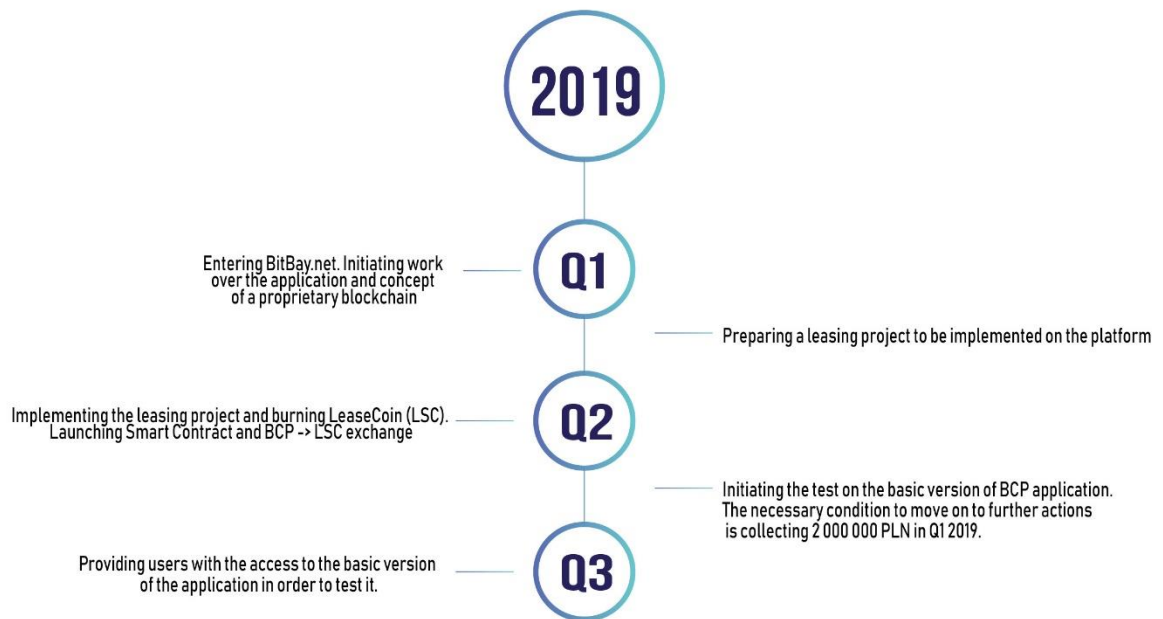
2019

Q1

Entering BitBay.net. Initiating work over the application and concept of a proprietary blockchain

Preparing a leasing project to be implemented on the platform

Q2

Implementing the leasing project and burning LeaseCoin (LSC). Launching Smart Contract and BCP -> LSC exchange

Initiating the test on the basic version of BCP application. The necessary condition to move on to further actions is collecting 2 000 000 PLN in Q1 2019.

Q3

Providing users with the access to the basic version of the application in order to test it.